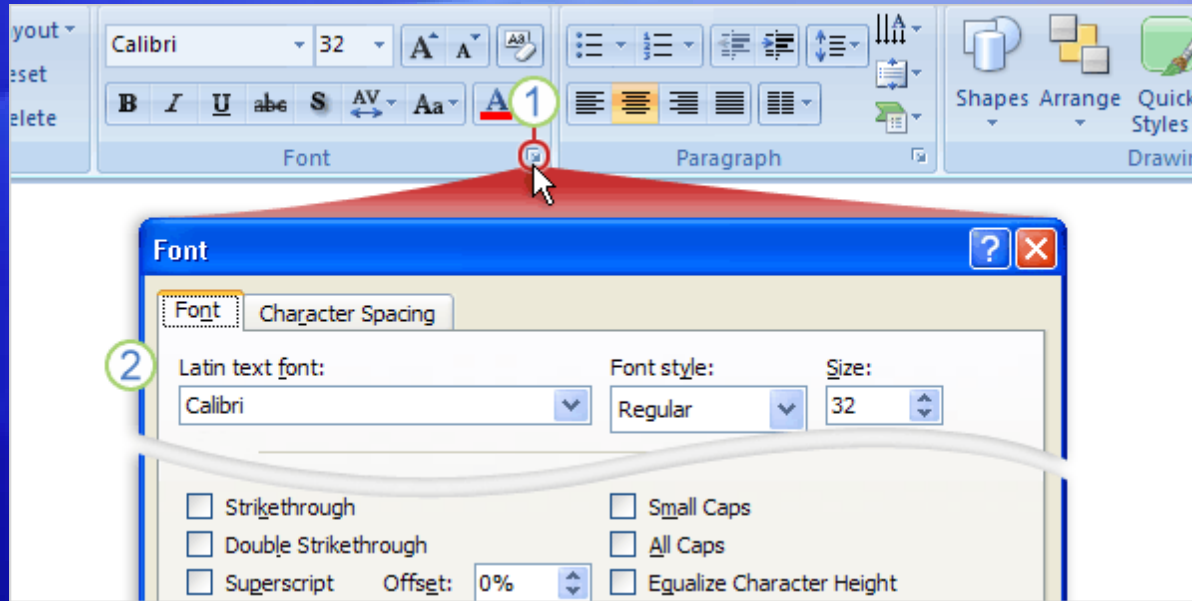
yout
eset
elete

Calibri
32
A A
B I U abc S AV Aa A
1
Font

Paragraph

Shapes Arrange Quick Styles
Drawi

Font
Font Character Spacing
2
Latin text font:
Calibri
Font style:
Regular
Size:
32

Strikethrough
Double Strikethrough
Superscript Offset: 0%
Small Caps
All Caps
Equalize Character Height